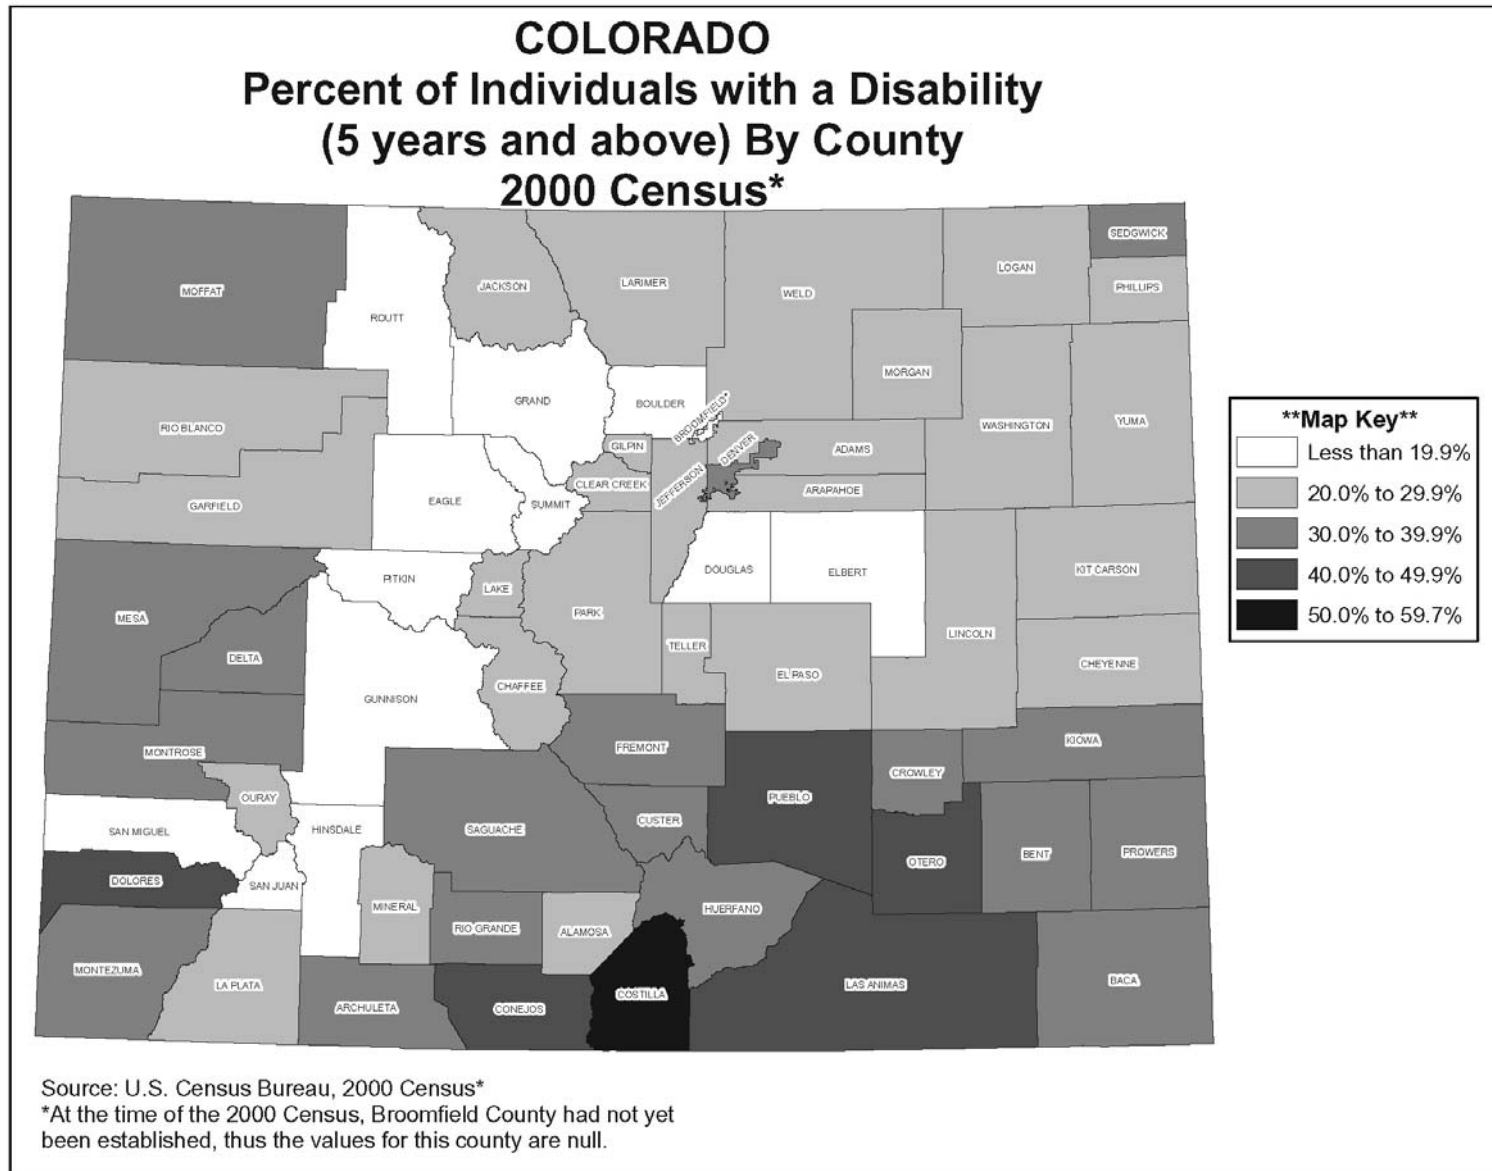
COLORADO
Percent of Individuals with a Disability (5 years and above) By County
2000 Census*

MOFFAT
ROUTT
JACKSON
LARIMER
WELD
LOGAN
SEDGWICK
PHILLIPS
RIO BLANCO
GRAND
BOULDER
BROOMFIELD*
MORGAN
WASHINGTON
YUMA
GILPIN
DENVER
ADAMS
JEFFERSON
CLEAR CREEK
ARAPAHOE
GARFIELD
EAGLE
SUMMIT
DOUGLAS
ELBERT
KIT CARSON
PITKIN
LAKE
MESA
PARK
LINCOLN
DELTA
TELLER
CHEYENNE
EL PASO
GUNNISON
CHAFFEE
FREMONT
KIOWA
MONTROSE
CROWLEY
PUEBLO
OURAY
CUSTER
SAN MIGUEL
HINSDALE
SAGUACHE
BENT
PROWERS
OTERO
DOLORES
SAN JUAN
HUERFANO
MINERAL
RIO GRANDE
ALAMOSA
MONTEZUMA
LA PLATA
LAS ANIMAS
BACA
COSTILLA
ARCHULETA
CONEJOS

**Map Key**
Less than 19.9%
20.0% to 29.9%
30.0% to 39.9%
40.0% to 49.9%
50.0% to 59.7%

Source: U.S. Census Bureau, 2000 Census*
*At the time of the 2000 Census, Broomfield County had not yet been established, thus the values for this county are null.